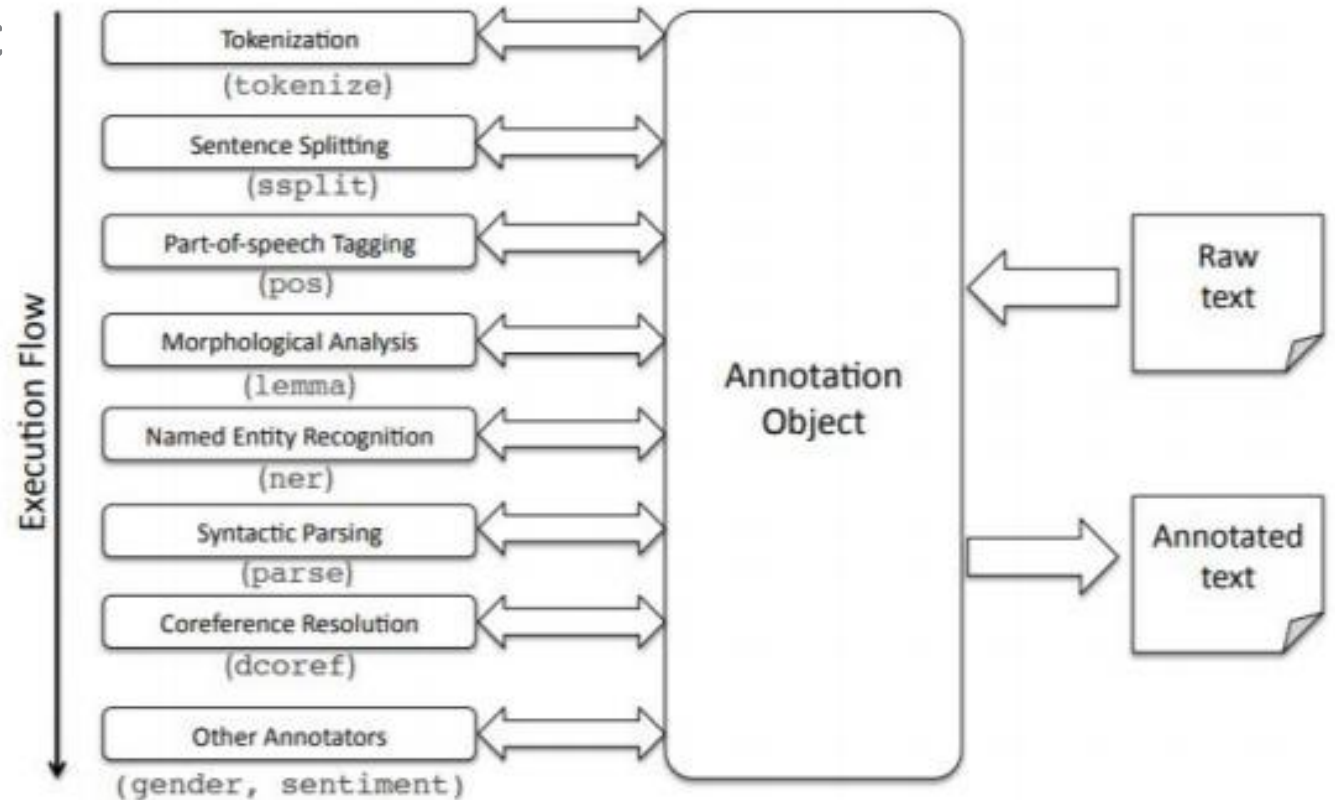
Execution Flow

Tokenization
(tokenize)

Sentence Splitting
(ssplit)

Part-of-speech Tagging
(pos)

Morphological Analysis
(lemma)

Named Entity Recognition
(ner)

Syntactic Parsing
(parse)

Coreference Resolution
(dcoref)

Other Annotators
(gender, sentiment)

Annotation Object

Raw text

Annotated text